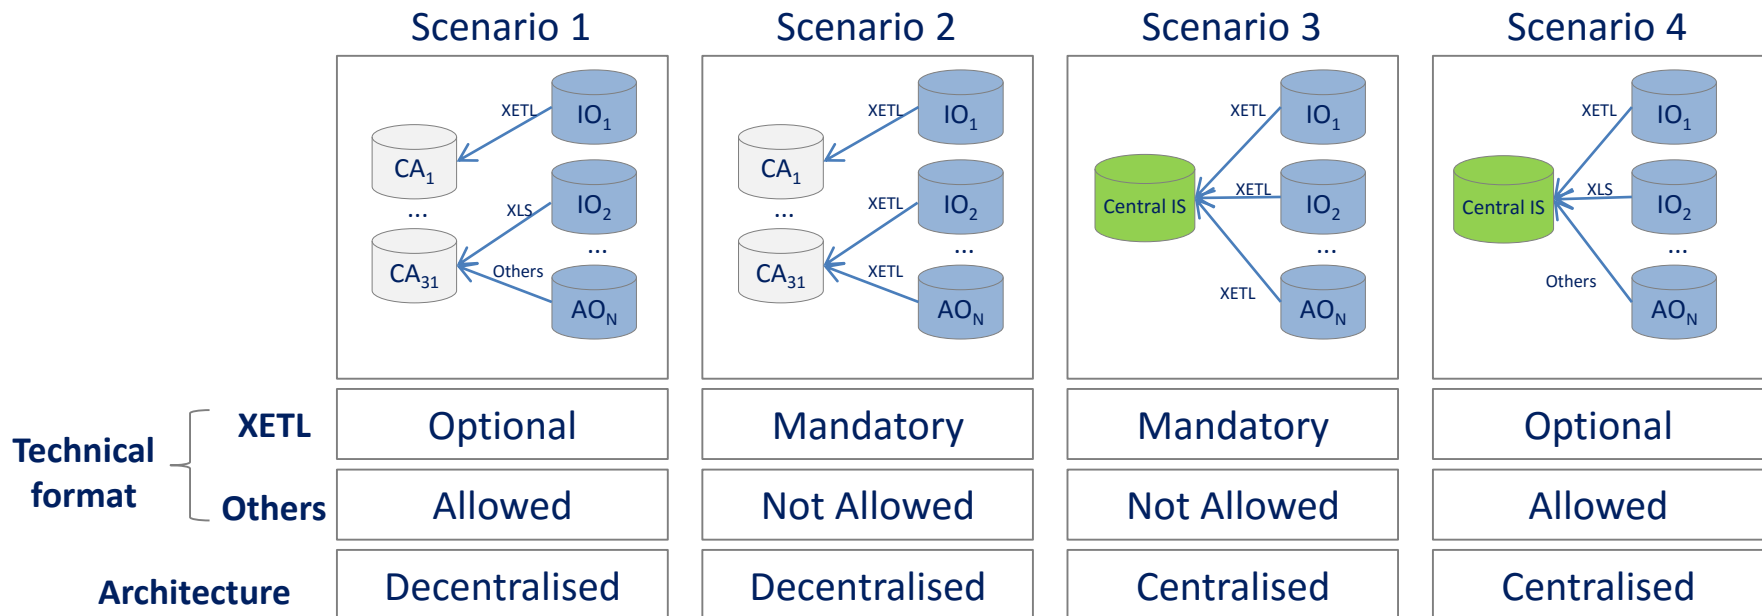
| | | Scenario 1 | Scenario 2 | Scenario 3 | Scenario 4 |
|---|---|---|---|---|---|
| | | XETL $IO_1$ $CA_1$ ... XLS $IO_2$ $CA_{31}$ Others ... $AO_N$ | XETL $IO_1$ $CA_1$ ... XETL $IO_2$ $CA_{31}$ XETL ... $AO_N$ | XETL $IO_1$ Central IS XETL $IO_2$ ... XETL $AO_N$ | XETL $IO_1$ Central IS XLS $IO_2$ ... Others $AO_N$ |
| Technical format | XETL | Optional | Mandatory | Mandatory | Optional |
| | Others | Allowed | Not Allowed | Not Allowed | Allowed |
| Architecture | | Decentralised | Decentralised | Centralised | Centralised |